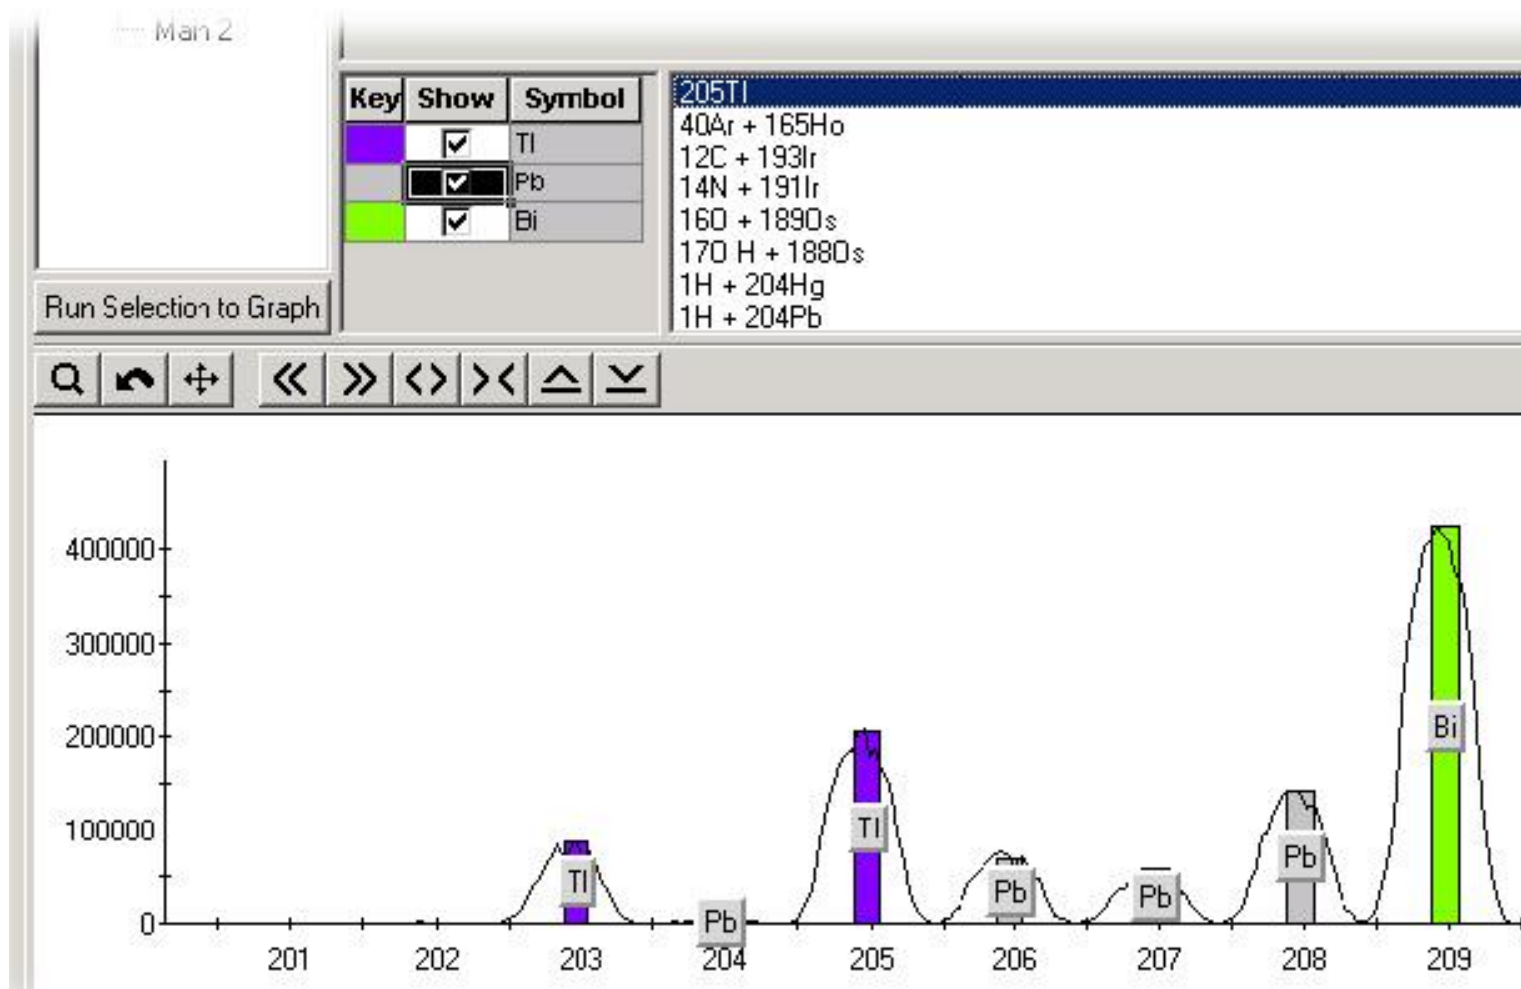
Main 2

| Key | Show | Symbol |
|---|---|---|
| | ☑ | Tl |
| | ☑ | Pb |
| | ☑ | Bi |

205Tl
40Ar + 165Ho
12C + 193Ir
14N + 191Ir
16O + 189Os
17O H + 188Os
1H + 204Hg
1H + 204Pb

Run Selection to Graph

400000
300000
200000
100000
0

Tl
Pb
Tl
Pb
Pb
Pb
Bi

201 202 203 204 205 206 207 208 209